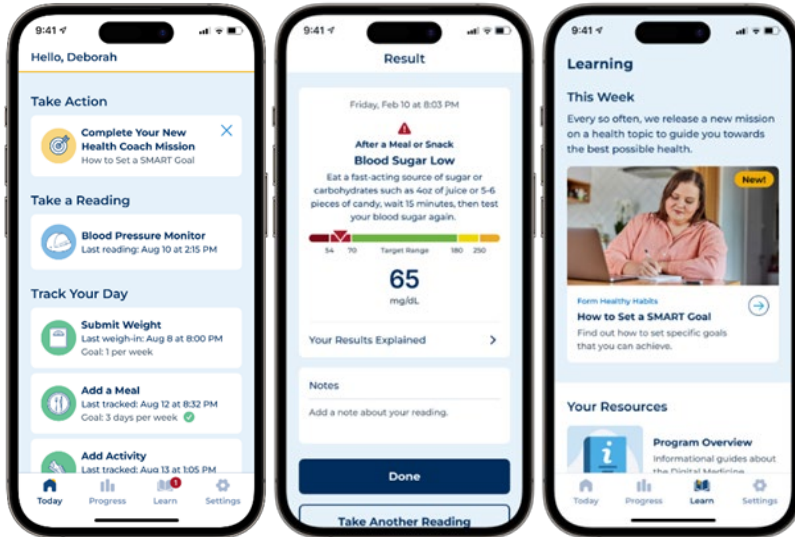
9:41

Hello, Deborah

Take Action

Complete Your New Health Coach Mission
How to Set a SMART Goal

Take a Reading

Blood Pressure Monitor
Last reading: Aug 10 at 2:15 PM

Track Your Day

Submit Weight
Last weigh-in: Aug 8 at 8:00 PM
Goal: 1 per week

Add a Meal
Last tracked: Aug 12 at 8:32 PM
Goal: 3 days per week

Add Activity
Last tracked: Aug 13 at 1:05 PM

Today Progress Learn 1 Settings

9:41

Result

Friday, Feb 10 at 8:03 PM

After a Meal or Snack
Blood Sugar Low
Eat a fast-acting source of sugar or carbohydrates such as 4oz of juice or 5-6 pieces of candy, wait 15 minutes, then test your blood sugar again.

54 70 Target Range 180 250

65
mg/dL

Your Results Explained

Notes
Add a note about your reading.

Done

Take Another Reading

9:41

Learning

This Week
Every so often, we release a new mission on a health topic to guide you towards the best possible health.

New!

Form Healthy Habits
How to Set a SMART Goal
Find out how to set specific goals that you can achieve.

Your Resources

Program Overview
Informational guides about the Digital Medicine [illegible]

Today Progress Learn Settings